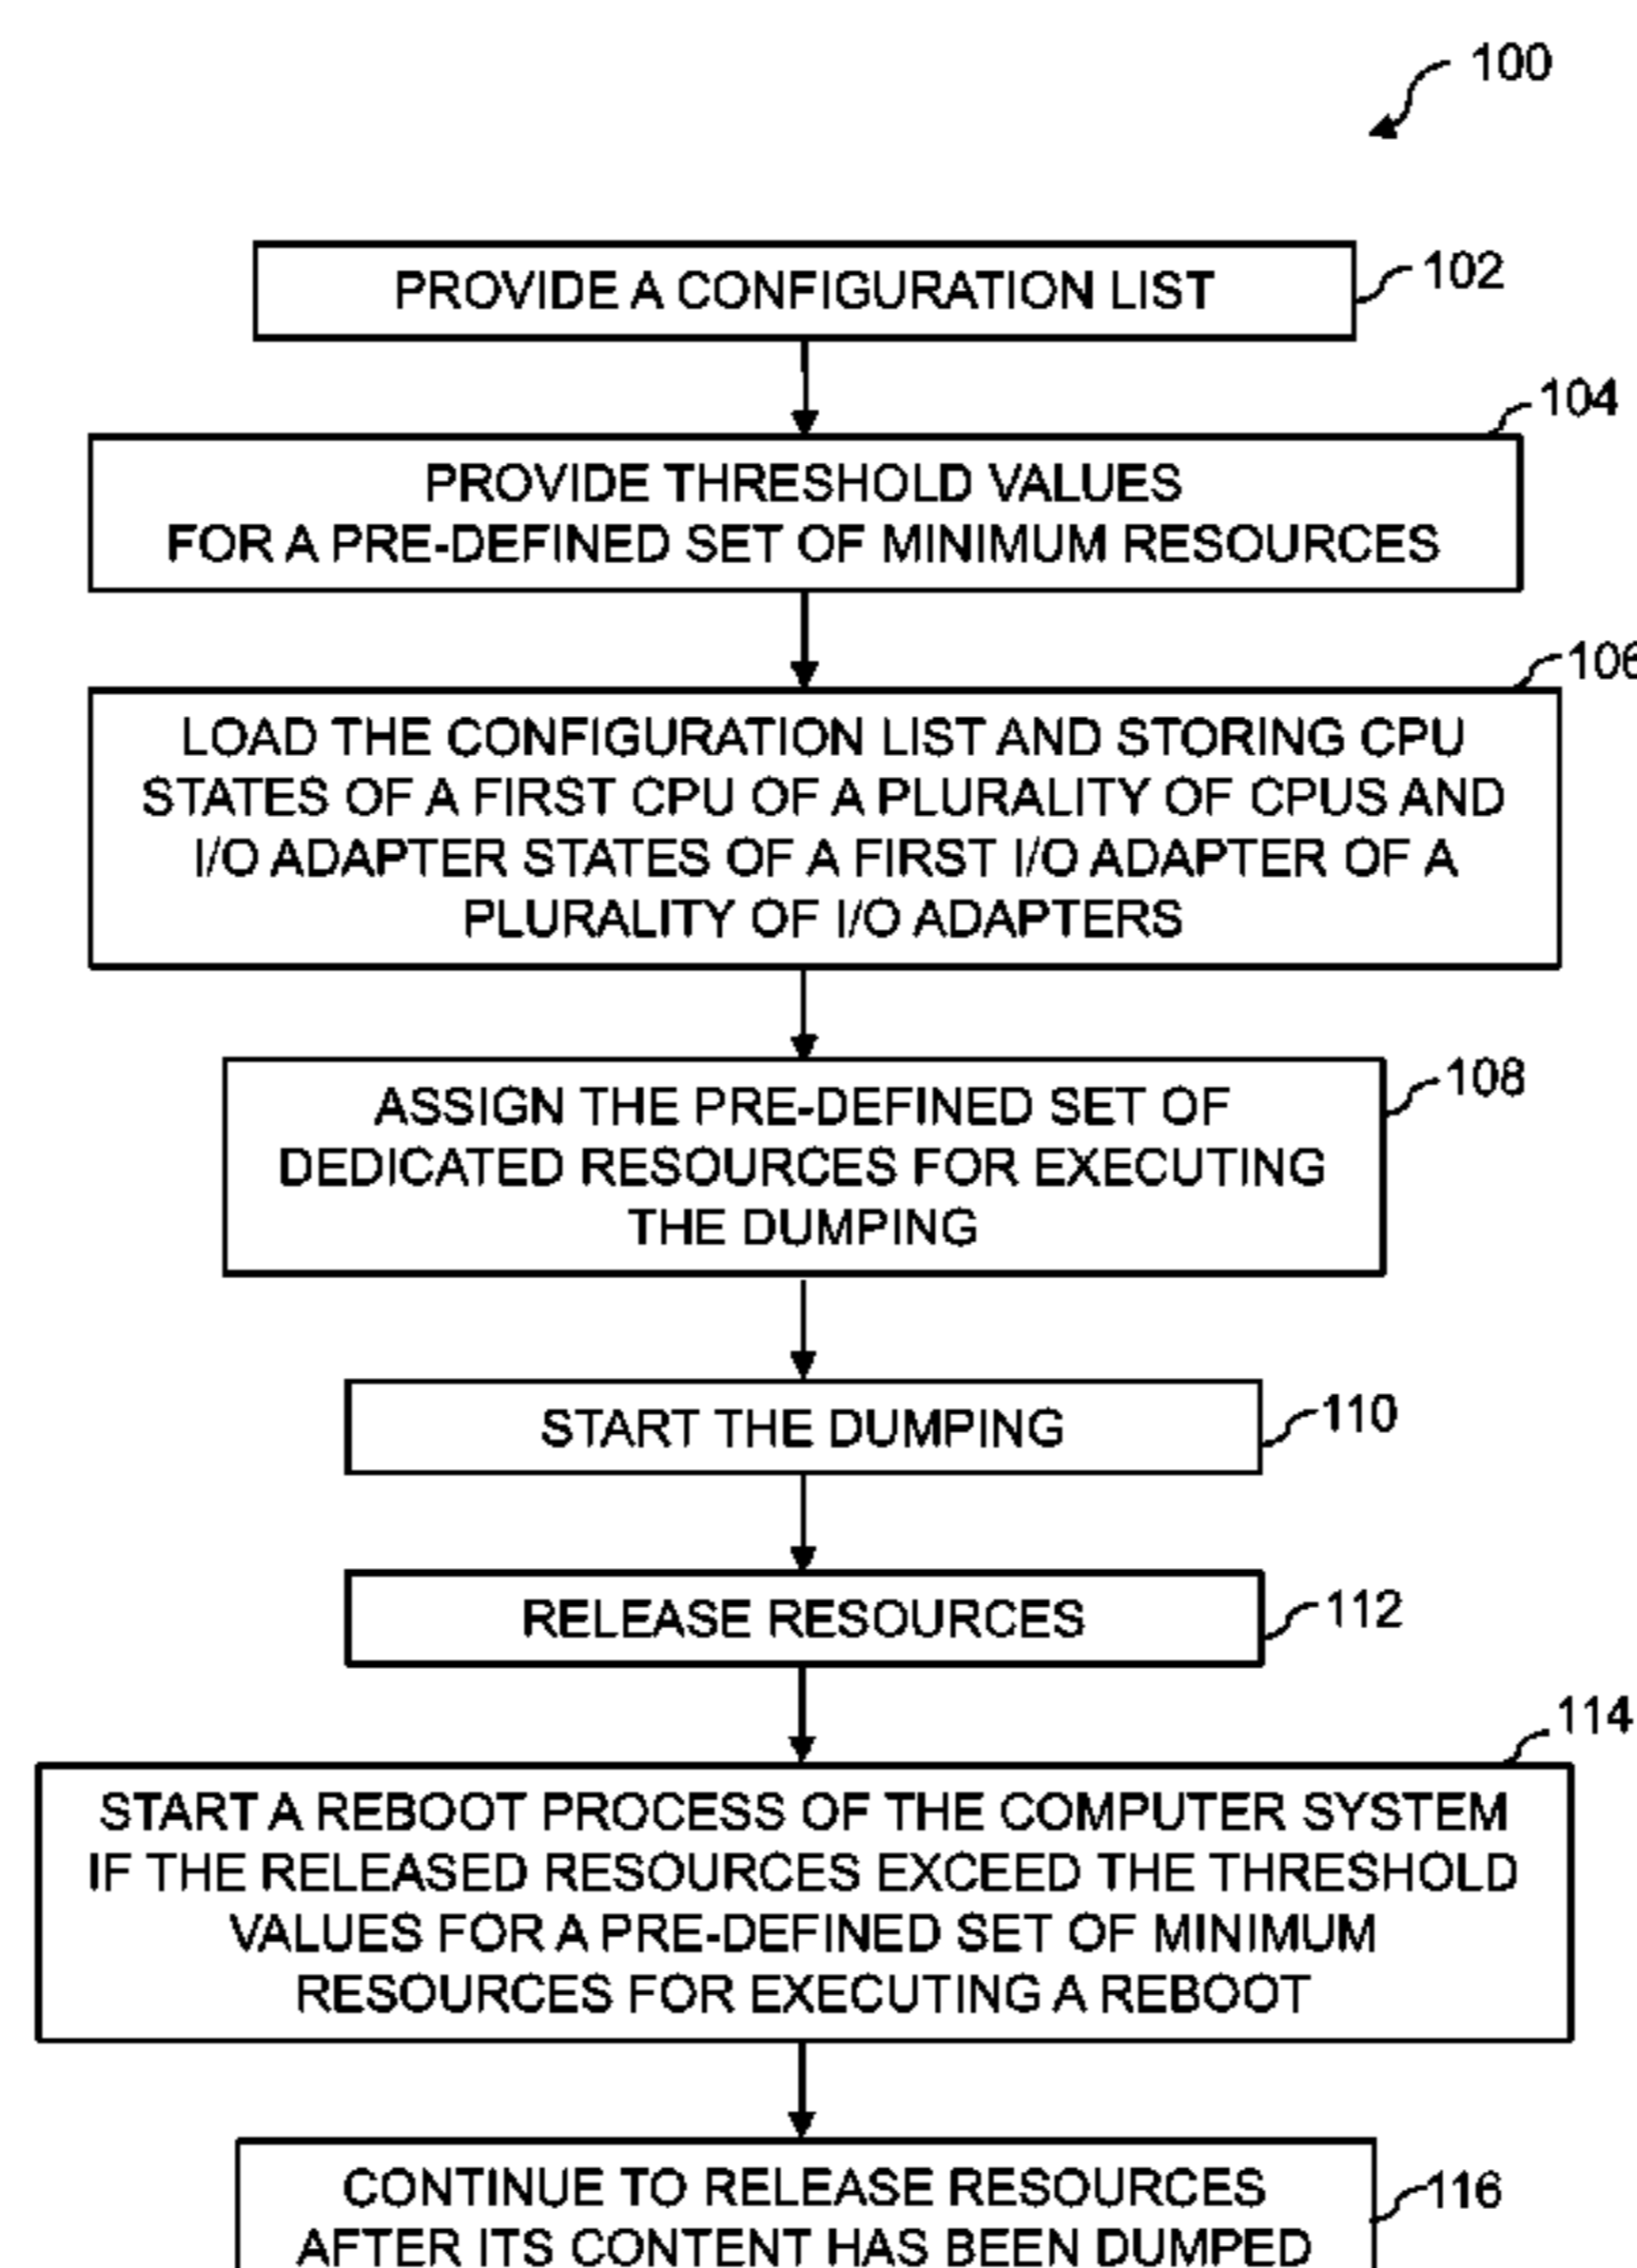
100

PROVIDE A CONFIGURATION LIST

102

104

PROVIDE THRESHOLD VALUES FOR A PRE-DEFINED SET OF MINIMUM RESOURCES

106

LOAD THE CONFIGURATION LIST AND STORING CPU STATES OF A FIRST CPU OF A PLURALITY OF CPUS AND I/O ADAPTER STATES OF A FIRST I/O ADAPTER OF A PLURALITY OF I/O ADAPTERS

ASSIGN THE PRE-DEFINED SET OF DEDICATED RESOURCES FOR EXECUTING THE DUMPING

108

START THE DUMPING

110

RELEASE RESOURCES

112

114

START A REBOOT PROCESS OF THE COMPUTER SYSTEM IF THE RELEASED RESOURCES EXCEED THE THRESHOLD VALUES FOR A PRE-DEFINED SET OF MINIMUM RESOURCES FOR EXECUTING A REBOOT

CONTINUE TO RELEASE RESOURCES AFTER ITS CONTENT HAS BEEN DUMPED

116